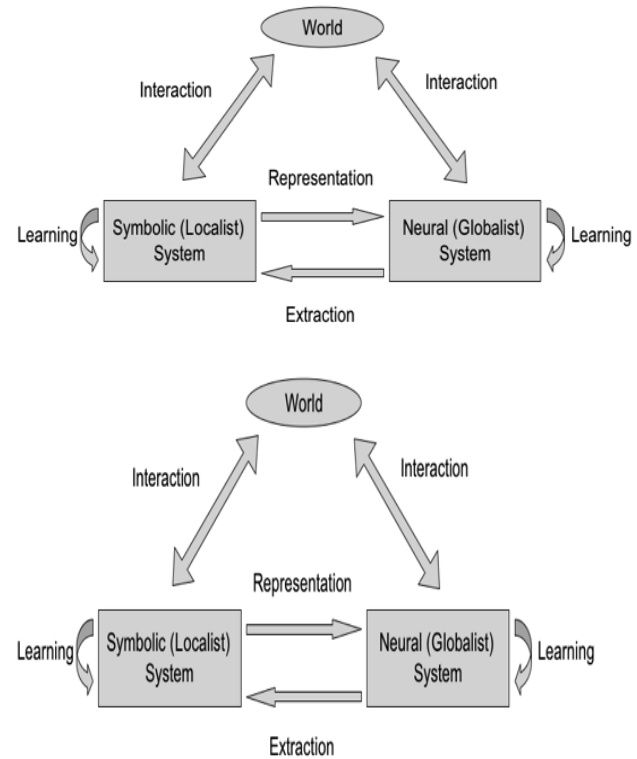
World

Interaction

Interaction

Representation

Learning

Symbolic (Localist) System

Neural (Globalist) System

Learning

Extraction

World

Interaction

Interaction

Representation

Learning

Symbolic (Localist) System

Neural (Globalist) System

Learning

Extraction